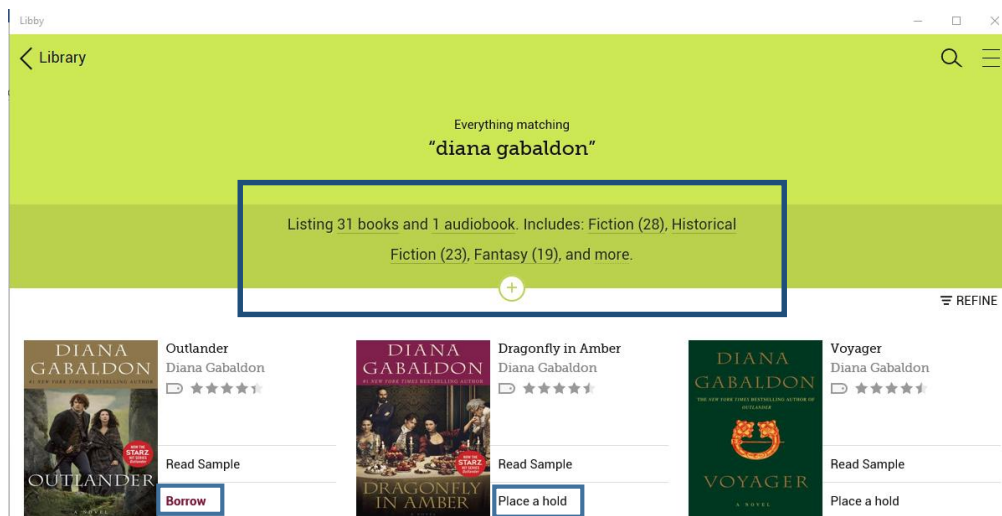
Libby

Library

Everything matching

"diana gabaldon"

Listing 31 books and 1 audiobook. Includes: Fiction (28), Historical Fiction (23), Fantasy (19), and more.

+

REFINE

DIANA GABALDON
#1 NEW YORK TIMES BESTSELLING AUTHOR
NOW ON STARZ
OUTLANDER
A NOVEL

Outlander
Diana Gabaldon

Read Sample

Borrow

DIANA GABALDON
#1 NEW YORK TIMES BESTSELLING AUTHOR
NOW ON STARZ
DRAGONFLY IN AMBER

Dragonfly in Amber
Diana Gabaldon

Read Sample

Place a hold

DIANA GABALDON
THE NEW YORK TIMES BESTSELLING AUTHOR OF OUTLANDER
VOYAGER
A NOVEL

Voyager
Diana Gabaldon

Read Sample

Place a hold